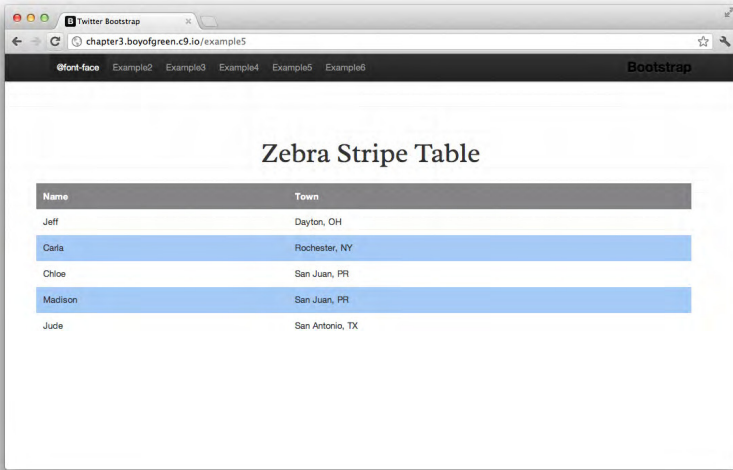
B Twitter Bootstrap ×

chapter3.boyofgreen.c9.io/example5

@font-face Example2 Example3 Example4 Example5 Example6 Bootstrap

Zebra Stripe Table

| Name | Town |
|---|---|
| Jeff | Dayton, OH |
| Carla | Rochester, NY |
| Chloe | San Juan, PR |
| Madison | San Juan, PR |
| Jude | San Antonio, TX |